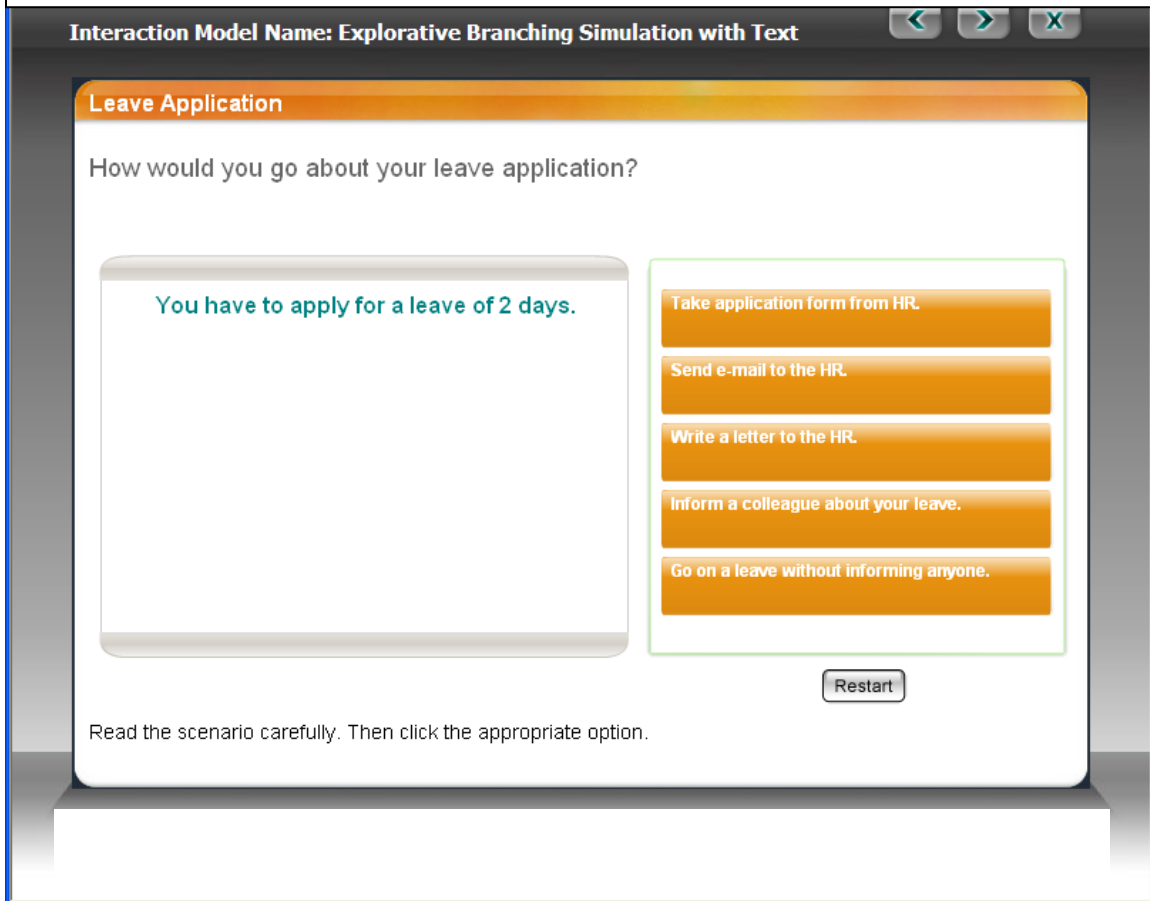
Interaction Model Name: Explorative Branching Simulation with Text

<

>

X

Leave Application

How would you go about your leave application?

You have to apply for a leave of 2 days.

Take application form from HR.

Send e-mail to the HR.

Write a letter to the HR.

Inform a colleague about your leave.

Go on a leave without informing anyone.

Restart

Read the scenario carefully. Then click the appropriate option.